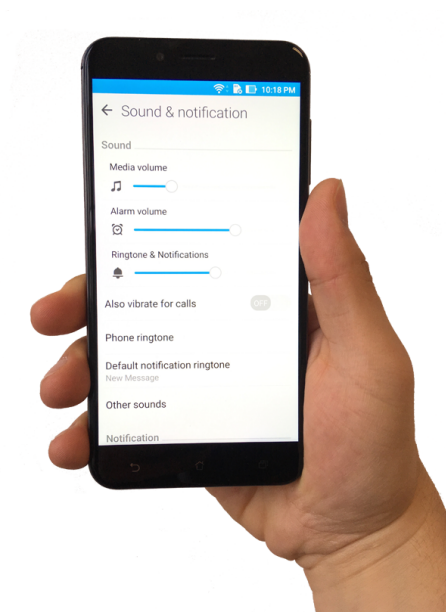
10:18 PM

Sound & notification

Sound

Media volume

Alarm volume

Ringtone & Notifications

Also vibrate for calls

OFF

Phone ringtone

Default notification ringtone
New Message

Other sounds

Notification